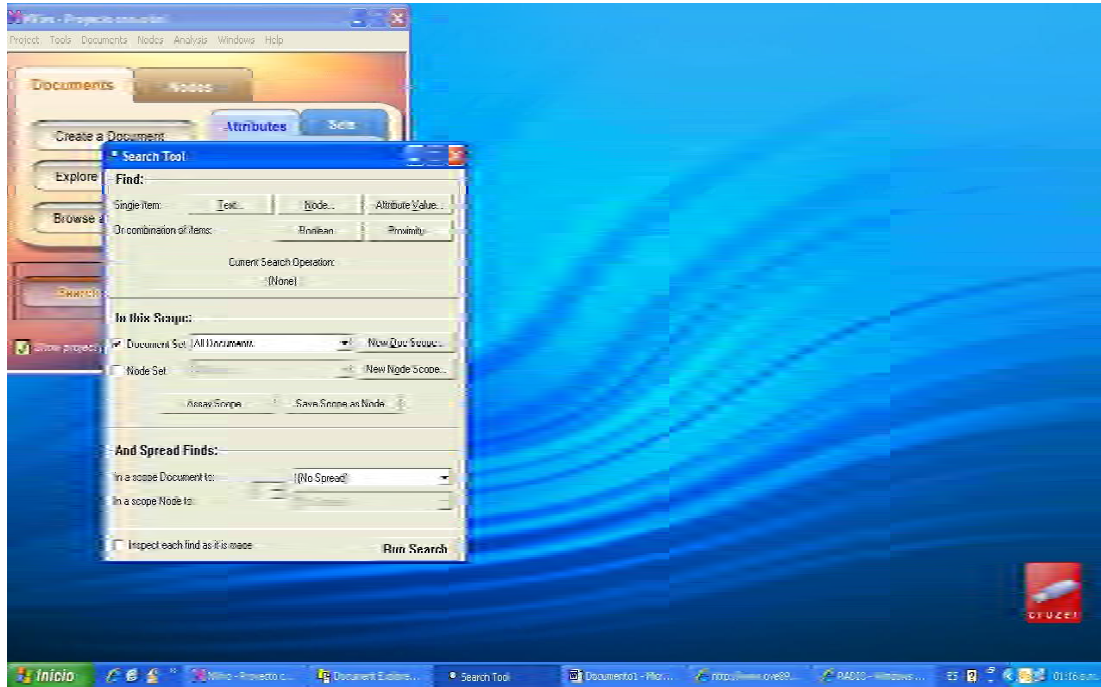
NVivo - Proyecto consultori
Project Tools Documents Nodes Analysis Windows Help
Documents
Nodes
Create a Document
Attributes
Sets
Explore
Browse a
Search
Show project

Search Tool
Find:
Single item:
Text...
Node...
Attribute Value...
Or combination of items:
Boolean...
Proximity...
Current Search Operation:
(None)
In this Scope:
Document Set
All Documents
New Doc Scope...
Node Set
New Node Scope...
Assay Scope
Save Scope as Node
And Spread Finds:
In a scope Document to:
(No Spread)
In a scope Node to:
Inspect each find as it is made
Run Search

cruzer

Inicio
NVivo - Proyecto c...
Document Explore...
Search Tool
Documento1 - Micr...
http://www.ove89...
RADIO - Windows...
ES
01:16 a.m.